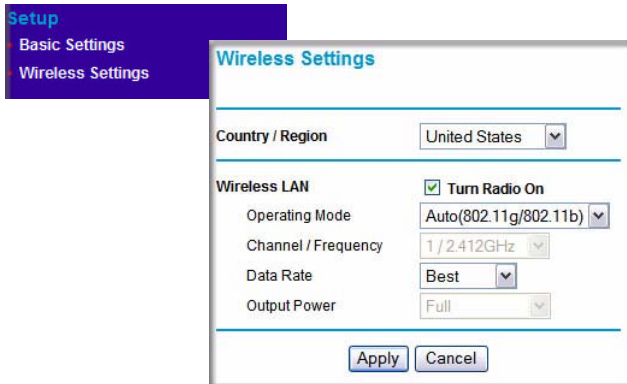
Setup
Basic Settings
Wireless Settings

Wireless Settings

Country / Region United States

Wireless LAN Turn Radio On
Operating Mode Auto(802.11g/802.11b)
Channel / Frequency 1 / 2.412GHz
Data Rate Best
Output Power Full

Apply Cancel